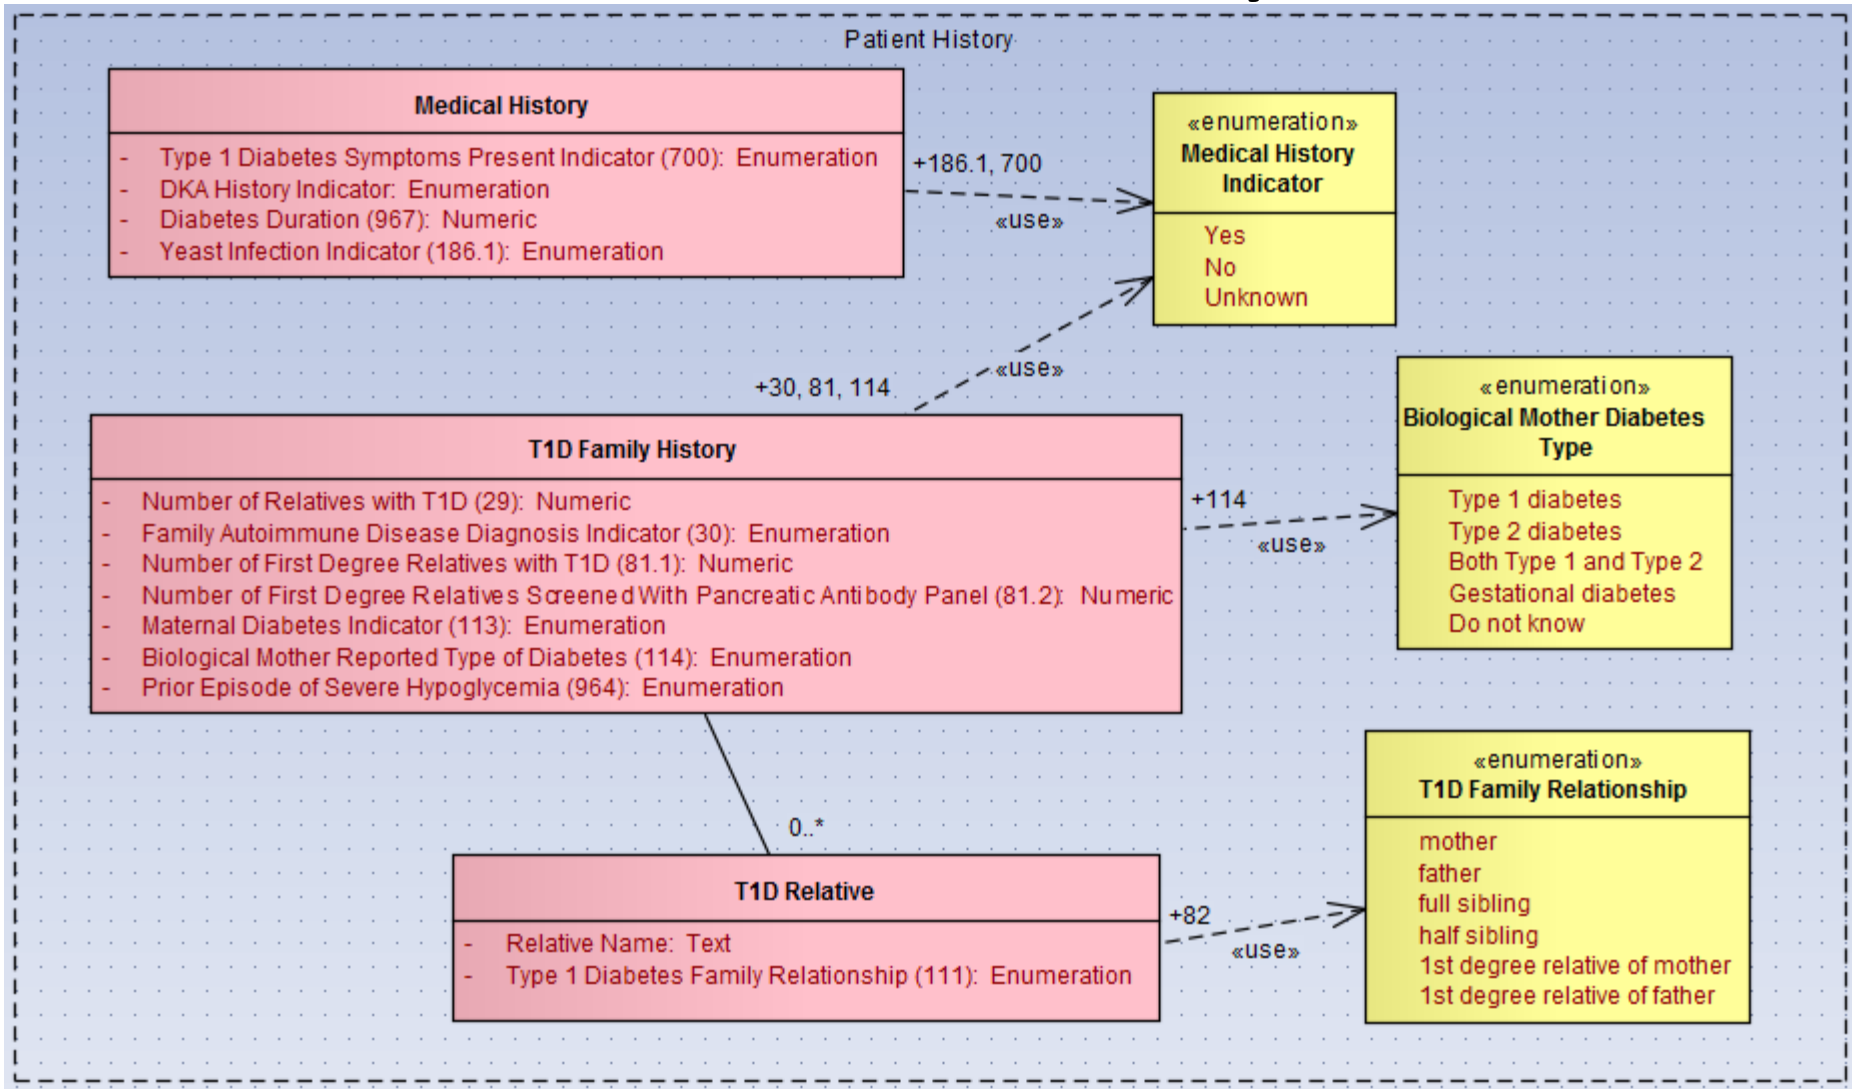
Patient History

Medical History

- Type 1 Diabetes Symptoms Present Indicator (700): Enumeration
- DKA History Indicator: Enumeration
- Diabetes Duration (967): Numeric
- Yeast Infection Indicator (186.1): Enumeration

+186.1, 700

«use»

«enumeration»
Medical History Indicator

Yes
No
Unknown

+30, 81, 114

«use»

«enumeration»
Biological Mother Diabetes Type

Type 1 diabetes
Type 2 diabetes
Both Type 1 and Type 2
Gestational diabetes
Do not know

T1D Family History

- Number of Relatives with T1D (29): Numeric
- Family Autoimmune Disease Diagnosis Indicator (30): Enumeration
- Number of First Degree Relatives with T1D (81.1): Numeric
- Number of First Degree Relatives Screened With Pancreatic Antibody Panel (81.2): Numeric
- Maternal Diabetes Indicator (113): Enumeration
- Biological Mother Reported Type of Diabetes (114): Enumeration
- Prior Episode of Severe Hypoglycemia (964): Enumeration

+114

«use»

0..*

«enumeration»
T1D Family Relationship

mother
father
full sibling
half sibling
1st degree relative of mother
1st degree relative of father

T1D Relative

- Relative Name: Text
- Type 1 Diabetes Family Relationship (111): Enumeration

+82

«use»